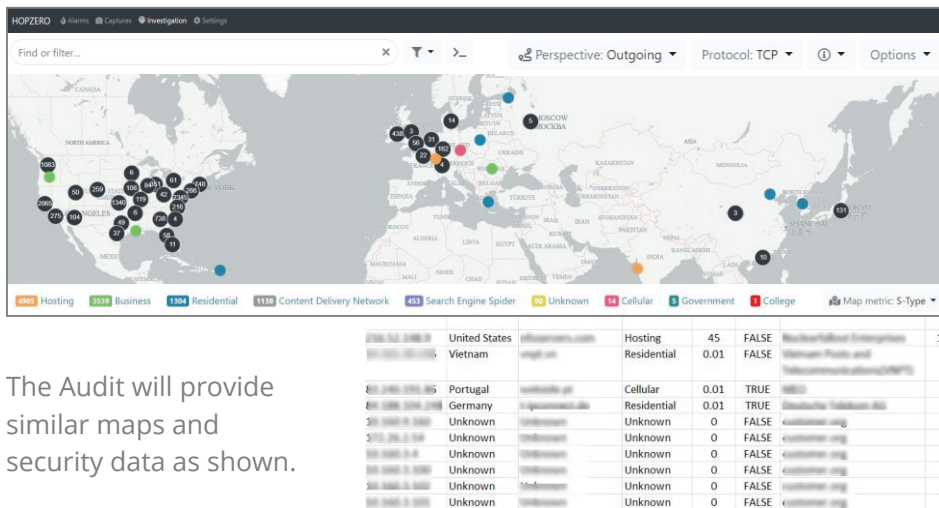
HOPZERO Alarms Captures Investigation Settings

Find or filter... × >_ Perspective: Outgoing Protocol: TCP Options

NORTH AMERICA MOSCOW KAZAKHSTAN

1083 50 259 2065 1340 275 104 6 108 119 61 49 37 738 4 58 11 438 56 31 162 22 14 5 3 131 10

4905 Hosting 3539 Business 1304 Residential 1138 Content Delivery Network 453 Search Engine Spider 90 Unknown 14 Cellular 5 Government 1 College Map metric: S-Type

The Audit will provide similar maps and security data as shown.

| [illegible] | United States | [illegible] | Hosting | 45 | FALSE | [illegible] |
|---|---|---|---|---|---|---|
| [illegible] | Vietnam | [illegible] | Residential | 0.01 | FALSE | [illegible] |
| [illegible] | Portugal | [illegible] | Cellular | 0.01 | TRUE | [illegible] |
| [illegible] | Germany | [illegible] | Residential | 0.01 | TRUE | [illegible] |
| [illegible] | Unknown | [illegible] | Unknown | 0 | FALSE | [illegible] |
| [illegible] | Unknown | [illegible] | Unknown | 0 | FALSE | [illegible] |
| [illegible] | Unknown | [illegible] | Unknown | 0 | FALSE | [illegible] |
| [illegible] | Unknown | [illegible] | Unknown | 0 | FALSE | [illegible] |
| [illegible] | Unknown | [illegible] | Unknown | 0 | FALSE | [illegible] |
| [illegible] | Unknown | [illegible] | Unknown | 0 | FALSE | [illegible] |
| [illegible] | Unknown | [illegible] | Unknown | 0 | FALSE | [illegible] |